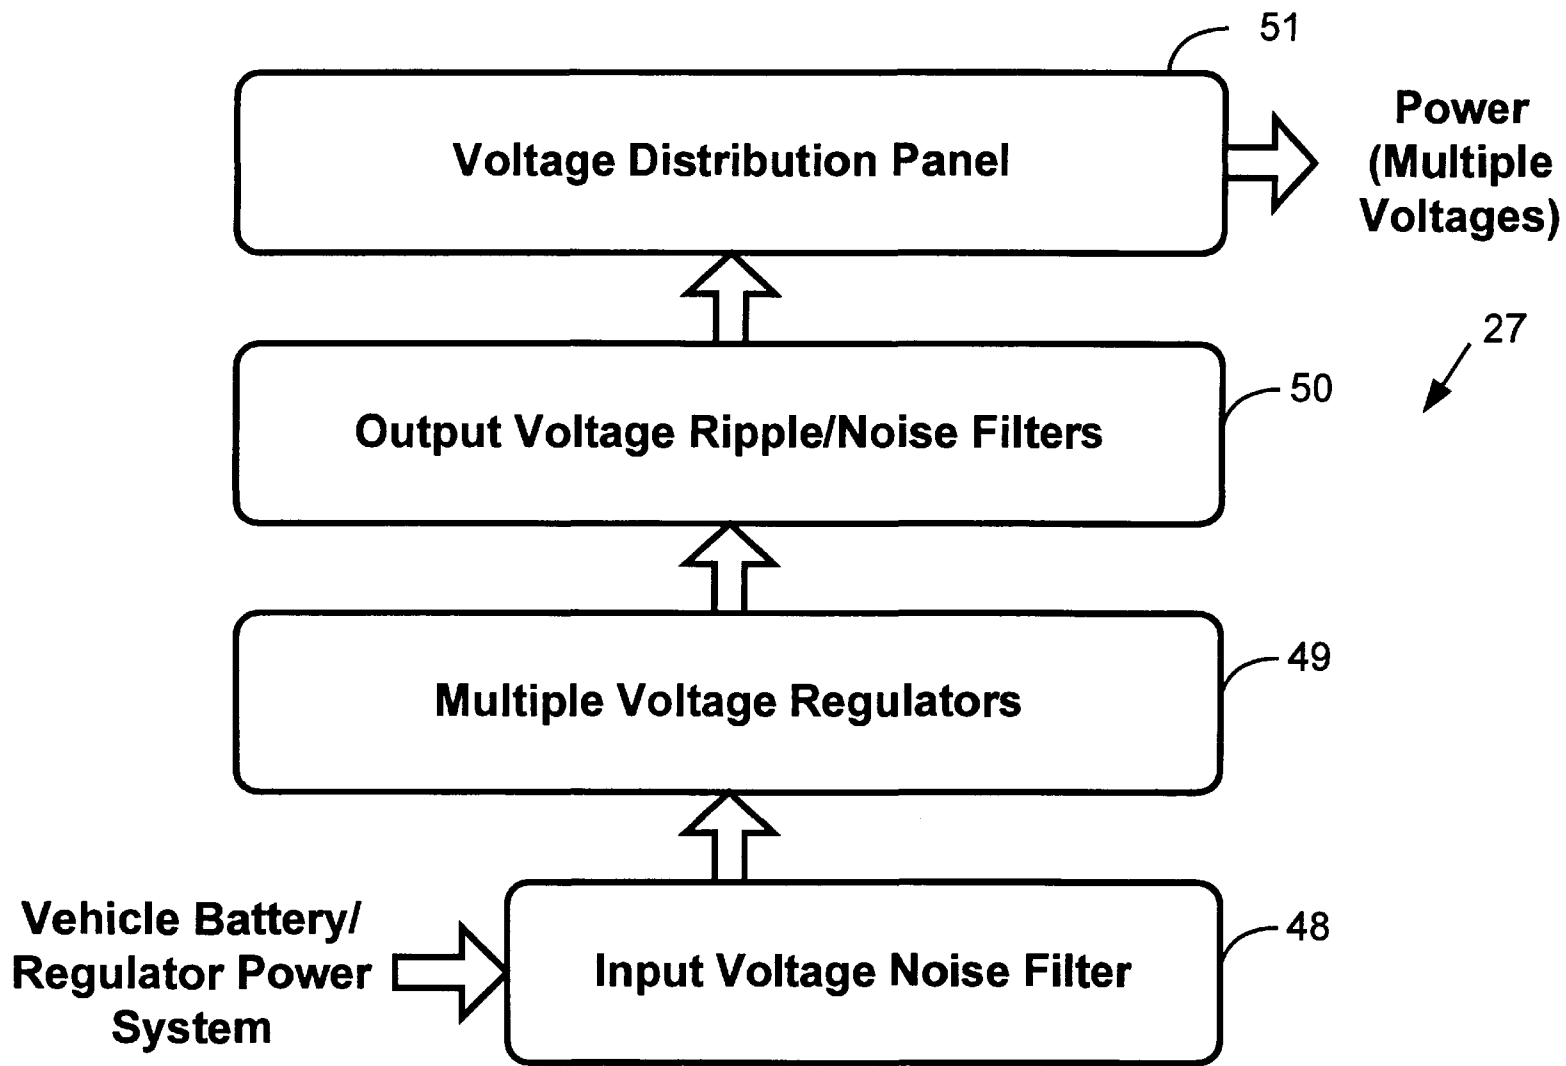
51

Voltage Distribution Panel

Power (Multiple Voltages)

27

Output Voltage Ripple/Noise Filters

50

Multiple Voltage Regulators

49

Vehicle Battery/ Regulator Power System

Input Voltage Noise Filter

48